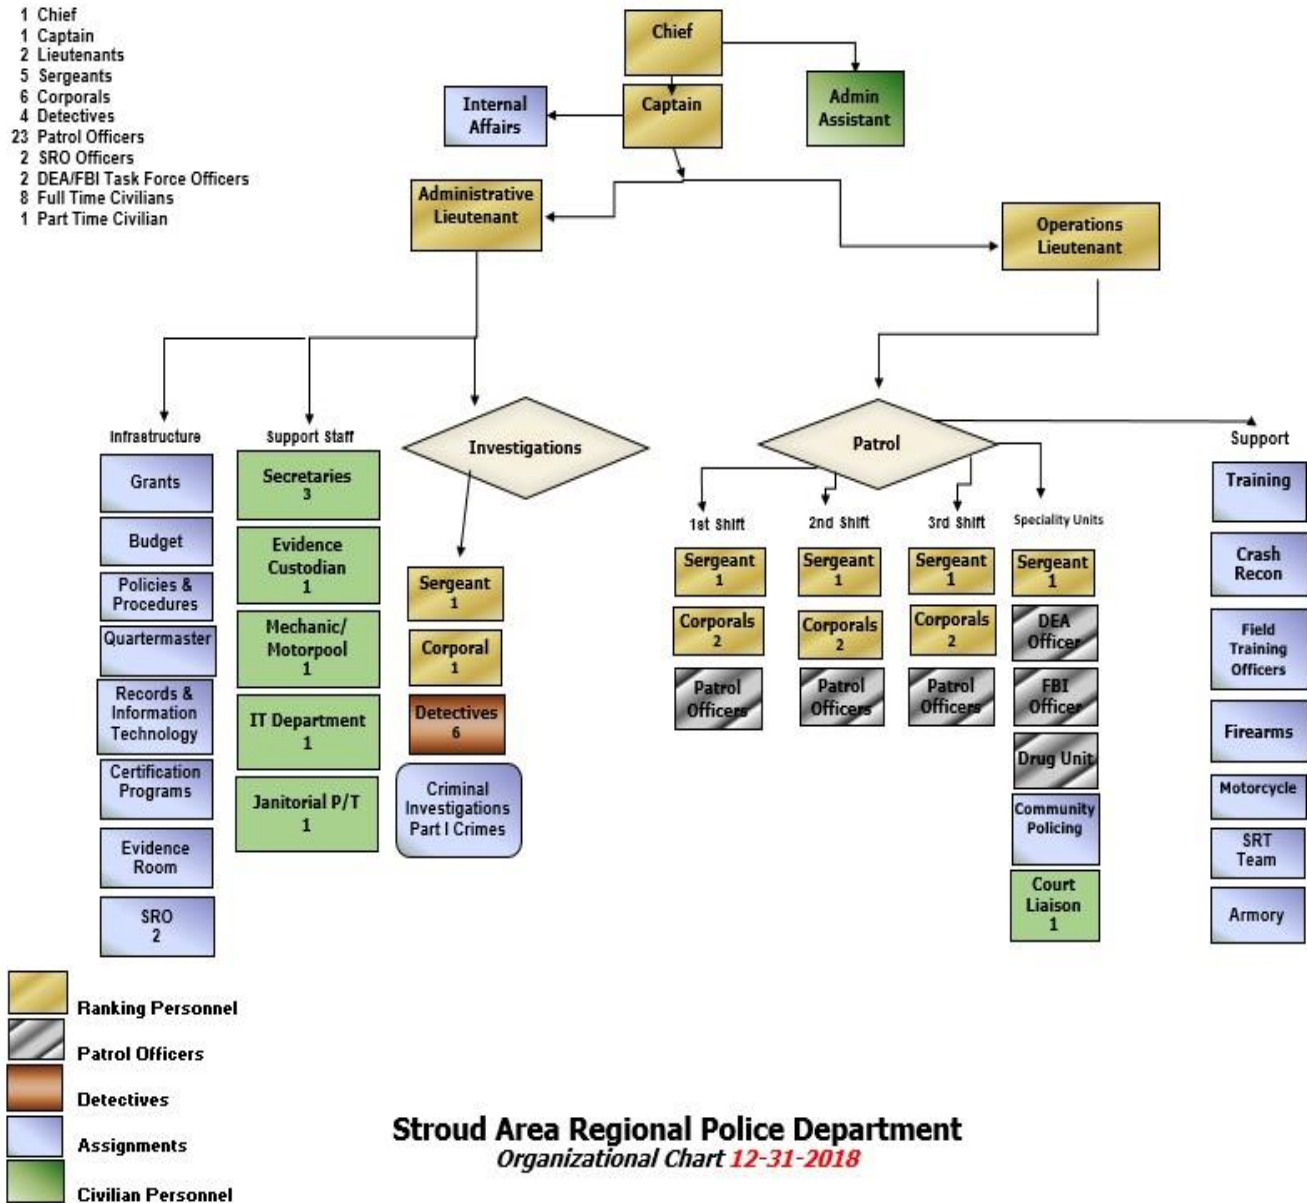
1 Chief
1 Captain
2 Lieutenants
5 Sergeants
6 Corporals
4 Detectives
23 Patrol Officers
2 SRO Officers
2 DEA/FBI Task Force Officers
8 Full Time Civilians
1 Part Time Civilian

Chief

Captain

Internal Affairs

Admin Assistant

Administrative Lieutenant

Operations Lieutenant

Infrastructure

Grants

Budget

Policies & Procedures

Quartermaster

Records & Information Technology

Certification Programs

Evidence Room

SRO 2

Support Staff

Secretaries 3

Evidence Custodian 1

Mechanic/ Motorpool 1

IT Department 1

Janitorial P/T 1

Investigations

Sergeant 1

Corporal 1

Detectives 6

Criminal Investigations Part I Crimes

Patrol

1st Shift

Sergeant 1

Corporals 2

Patrol Officers

2nd Shift

Sergeant 1

Corporals 2

Patrol Officers

3rd Shift

Sergeant 1

Corporals 2

Patrol Officers

Speciality Units

Sergeant 1

DEA Officer

FBI Officer

Drug Unit

Community Policing

Court Liaison 1

Support

Training

Crash Recon

Field Training Officers

Firearms

Motorcycle

SRT Team

Armory

Ranking Personnel

Patrol Officers

Detectives

Assignments

Civilian Personnel

Stroud Area Regional Police Department
Organizational Chart 12-31-2018